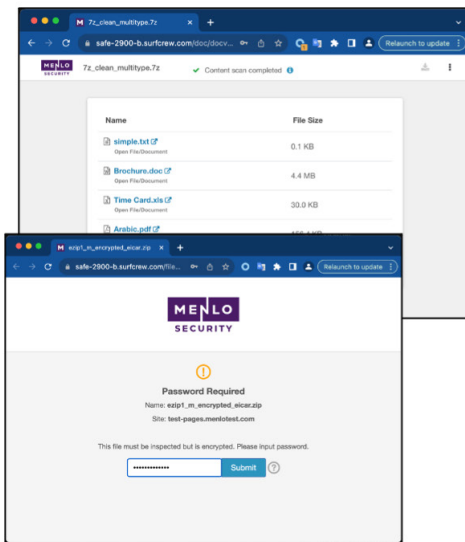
7z_clean_multitype.7z

safe-2900-b.surfcrew.com/doc/docv...

Relaunch to update

MENLO SECURITY

7z_clean_multitype.7z

Content scan completed

| Name | File Size |
|---|---|
| simple.txt Open File/Document | 0.1 KB |
| Brochure.doc Open File/Document | 4.4 MB |
| Time Card.xls Open File/Document | 30.0 KB |
| Arabic.pdf | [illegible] |

ezip1_m_encrypted_eicar.zip

safe-2900-b.surfcrew.com/file...

Relaunch to update

MENLO SECURITY

Password Required

Name: ezip1_m_encrypted_eicar.zip

Site: test-pages.menlotest.com

This file must be inspected but is encrypted. Please input password.

Submit